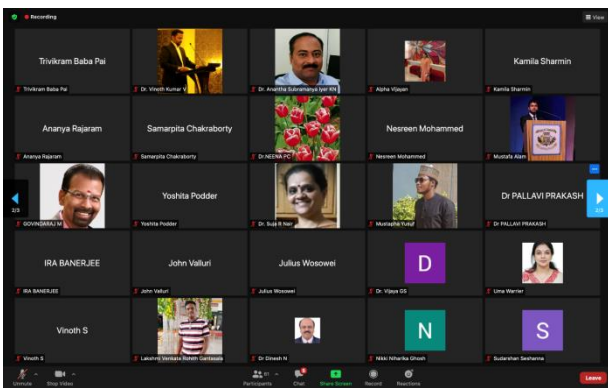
Recording

View

Trivikram Baba Pai
Trivikram Baba Pai

Dr. Vinoth Kumar V

Dr. Anantha Subramanya Iyer KN

Alpha Vijayan

Kamila Sharmin
Kamila Sharmin

Ananya Rajaram
Ananya Rajaram

Samarpita Chakraborty
Samarpita Chakraborty

Dr.NEENA PC

Nesreen Mohammed
Nesreen Mohammed

Mustafa Alam

2/3

GOVINDARAJ M

Yoshita Podder
Yoshita Podder

Dr. Suja R Nair

Mustapha Yusuf

Dr PALLAVI PRAKASH
Dr PALLAVI PRAKASH

2/3

IRA BANERJEE
IRA BANERJEE

John Valluri
John Valluri

Julius Wosowei
Julius Wosowei

D
Dr. Vijaya GS

Uma Warrier

Vinoth S
Vinoth S

Lakshmi Venkata Rohith Gantasala

Dr Dinesh N

N
Nikki Niharika Ghosh

S
Sudarshan Seshanna

Unmute

Stop Video

Participants

Chat

Share Screen

Record

Reactions

Leave